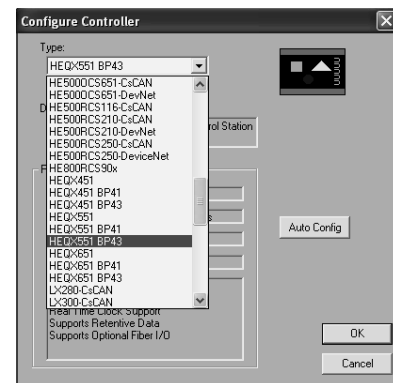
Configure Controller

Type:

HEQX551 BP43

HE5000CS651-CsCAN
HE5000CS651-DevNet
HE500RCS116-CsCAN
HE500RCS210-CsCAN
HE500RCS210-DevNet
HE500RCS250-CsCAN
HE500RCS250-DeviceNet
HE800RCS90x
HEQX451
HEQX451 BP41
HEQX451 BP43
HEQX551
HEQX551 BP41
HEQX551 BP43
HEQX651
HEQX651 BP41
HEQX651 BP43
LX280-CsCAN
LX300-CsCAN

D

rol Station

F

s

Auto Config

Real Time Clock Support
Supports Retentive Data
Supports Optional Fiber I/O

OK

Cancel